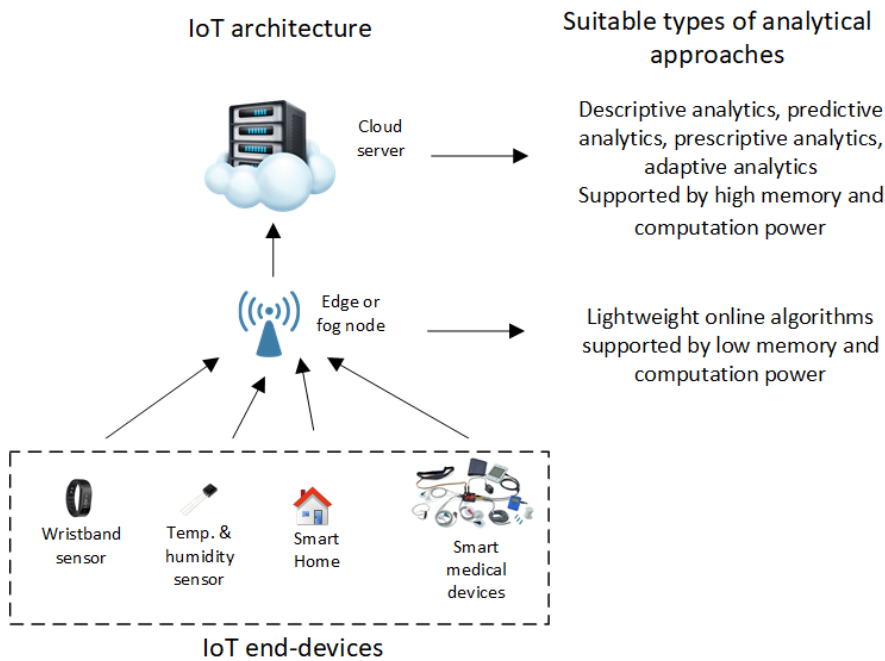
IoT architecture

Suitable types of analytical approaches

Cloud server

Descriptive analytics, predictive analytics, prescriptive analytics, adaptive analytics
Supported by high memory and computation power

Edge or fog node

Lightweight online algorithms supported by low memory and computation power

Wristband sensor

Temp. & humidity sensor

Smart Home

Smart medical devices

IoT end-devices